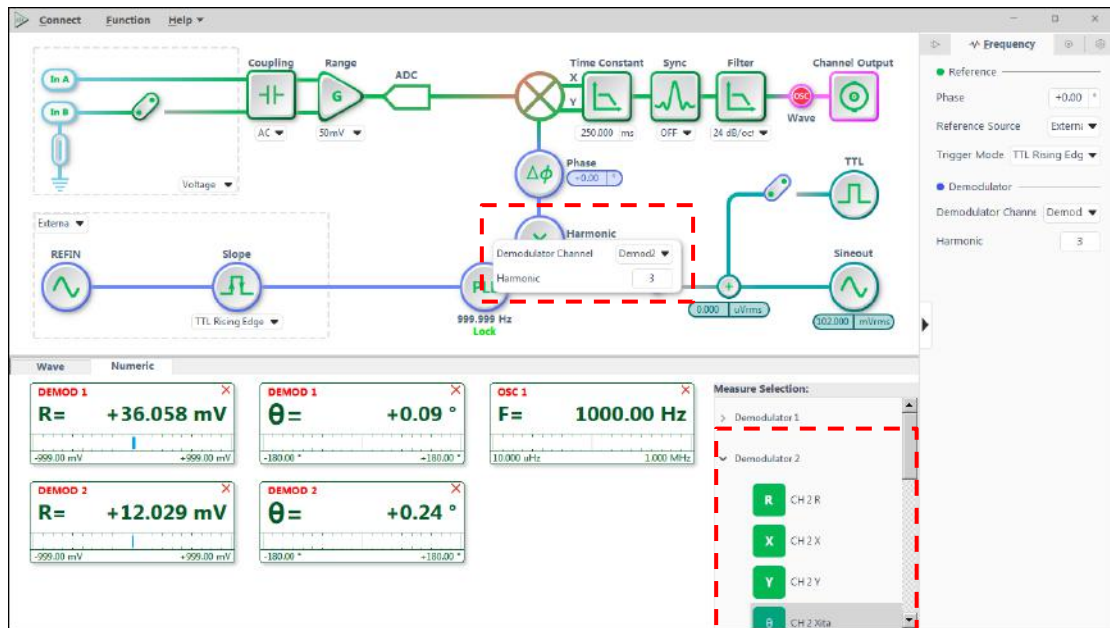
Connect Function Help

Coupling Range ADC Time Constant Sync Filter Channel Output

In A

In B

AC 50mV X Y 250.000 ms OFF 24 dB/oct OSC Wave

Voltage

Phase $\Delta\phi$ +0.00 °

TTL

Externa

Harmonic

REFIN Slope

Demodulator Channel Demod2

Harmonic 3

Sineout

TTL Rising Edge 999.999 Hz Lock 0.000 uVrms 102.000 mVrms

Wave Numeric

DEMOD 1 R= +36.058 mV -999.00 mV +999.00 mV

DEMOD 1 θ= +0.09 ° -180.00 ° +180.00 °

OSC 1 F= 1000.00 Hz 10.000 uHz 1.000 MHz

Measure Selection:

Demodulator 1

Demodulator 2

R CH 2 R

X CH 2 X

Y CH 2 Y

θ CH 2 Xita

DEMOD 2 R= +12.029 mV -999.00 mV +999.00 mV

DEMOD 2 θ= +0.24 ° -180.00 ° +180.00 °

Frequency

Reference

Phase +0.00 °

Reference Source Externi

Trigger Mode TTL Rising Edg

Demodulator

Demodulator Channe Demod

Harmonic 3